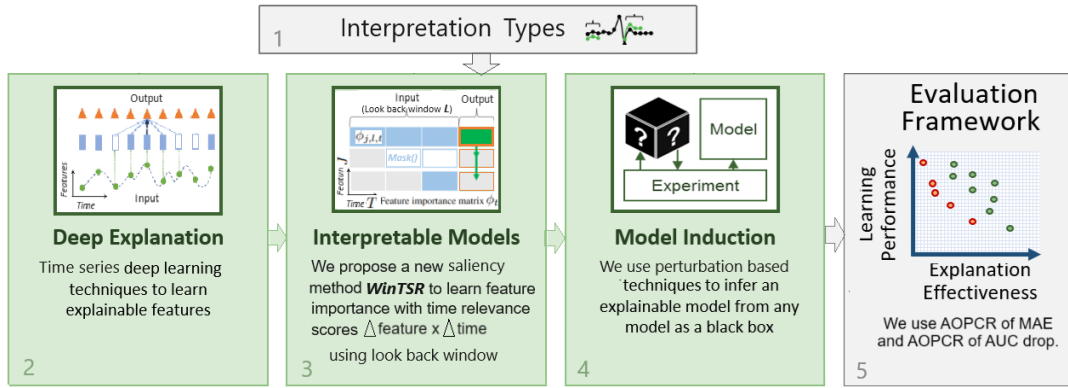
1 Interpretation Types

Output

Features

Time

Input

Deep Explanation

Time series deep learning techniques to learn explainable features

2

Input
(Look back window $L$)

Output

$\phi_{j,l,t}$

Mask()

Feature $J$

Time $T$ Feature importance matrix $\phi_t$

Interpretable Models

We propose a new saliency method WinTSR to learn feature importance with time relevance scores $\Delta$feature x $\Delta$time using look back window

3

?

?

Model

Experiment

Model Induction

We use perturbation based techniques to infer an explainable model from any model as a black box

4

Evaluation Framework

Learning Performance

Explanation Effectiveness

We use AOPCR of MAE and AOPCR of AUC drop.

5